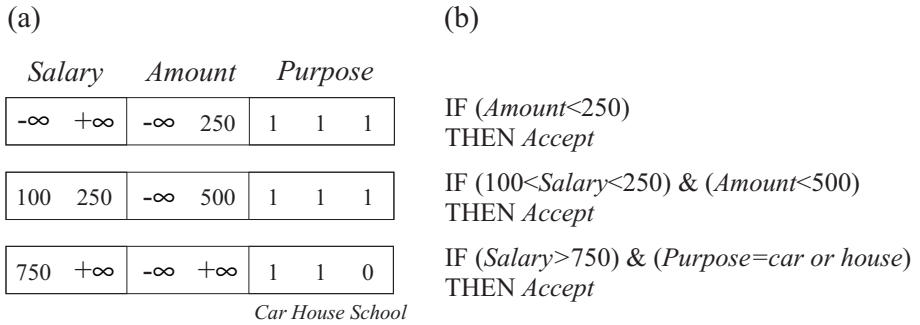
(a)

(b)

| Salary | | Amount | | Purpose | | |
|---|---|---|---|---|---|---|
| $-\infty$ | $+\infty$ | $-\infty$ | 250 | 1 | 1 | 1 |
| 100 | 250 | $-\infty$ | 500 | 1 | 1 | 1 |
| 750 | $+\infty$ | $-\infty$ | $+\infty$ | 1 | 1 | 0 |

Car House School

IF (Amount<250) THEN Accept

IF (100<Salary<250) & (Amount<500) THEN Accept

IF (Salary>750) & (Purpose=car or house) THEN Accept